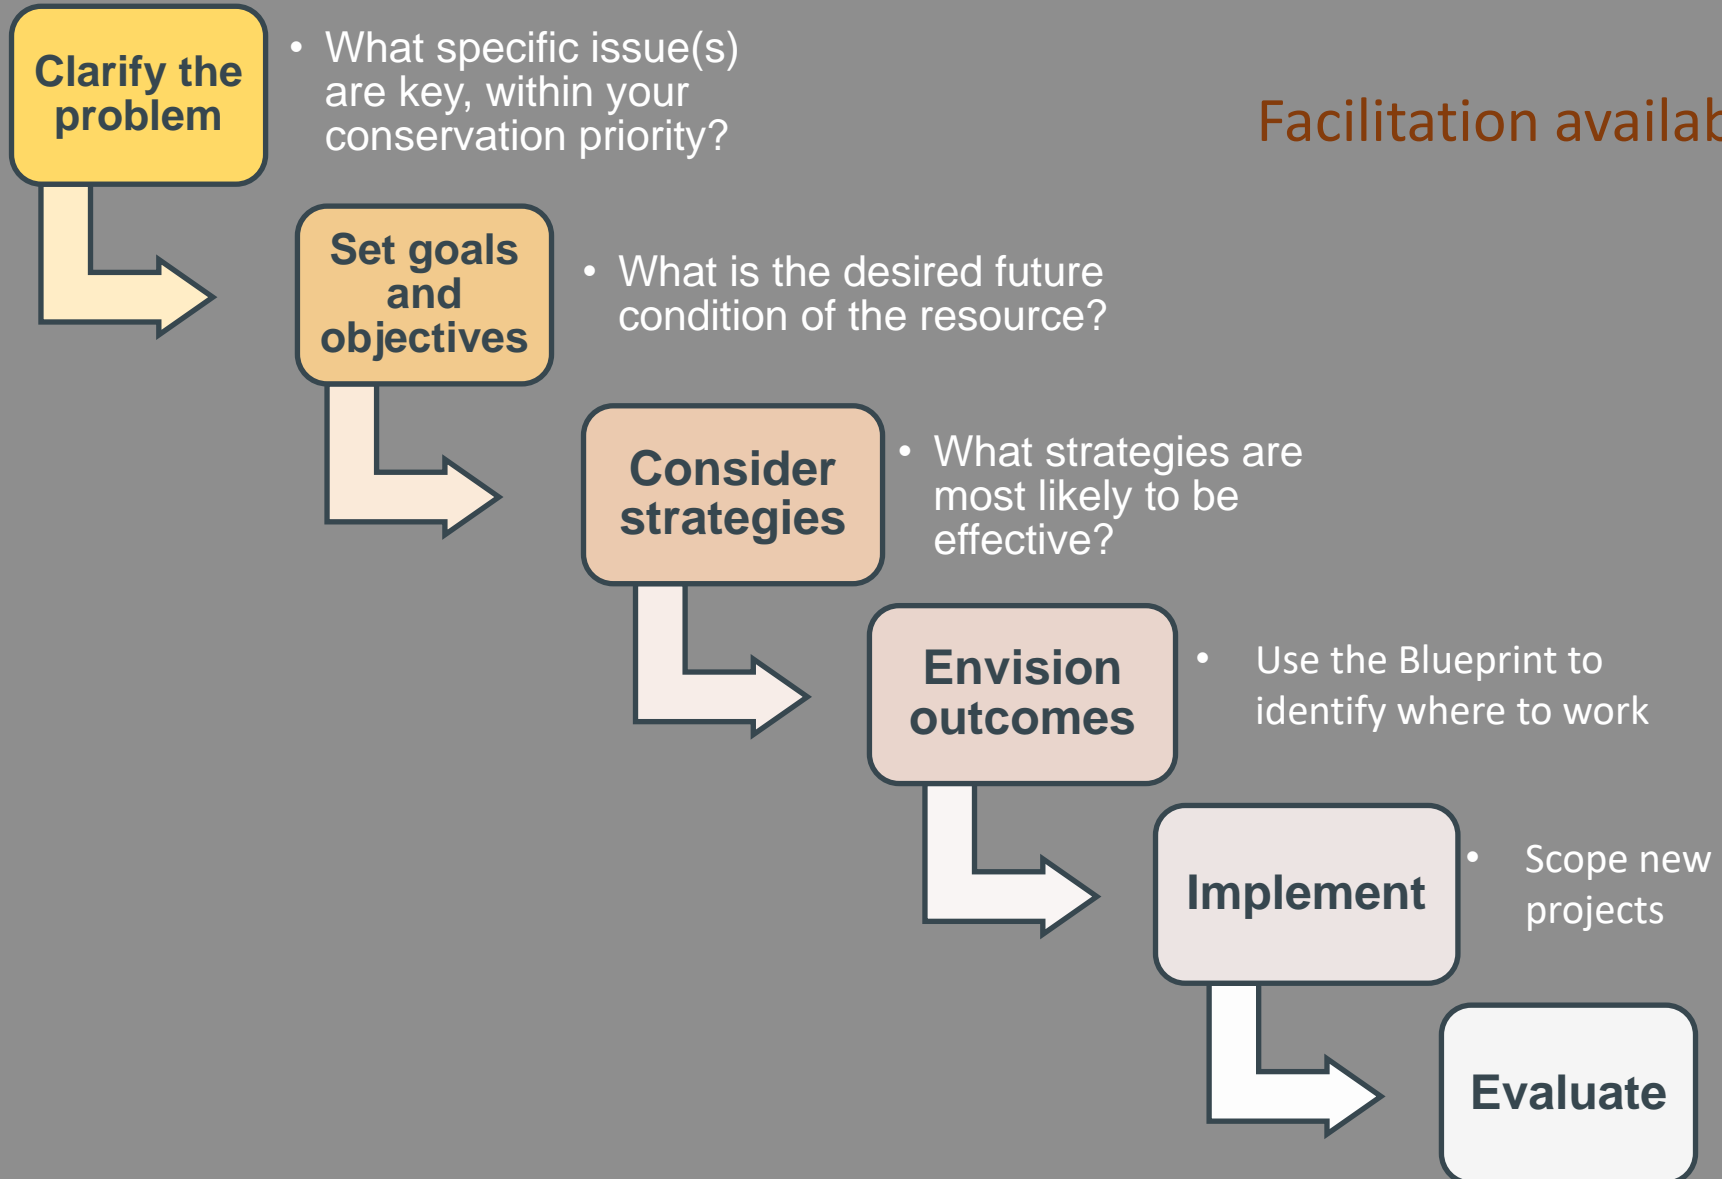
Clarify the problem

• What specific issue(s) are key, within your conservation priority?

Facilitation availab

Set goals and objectives

• What is the desired future condition of the resource?

Consider strategies

• What strategies are most likely to be effective?

Envision outcomes

• Use the Blueprint to identify where to work

Implement

• Scope new projects

Evaluate